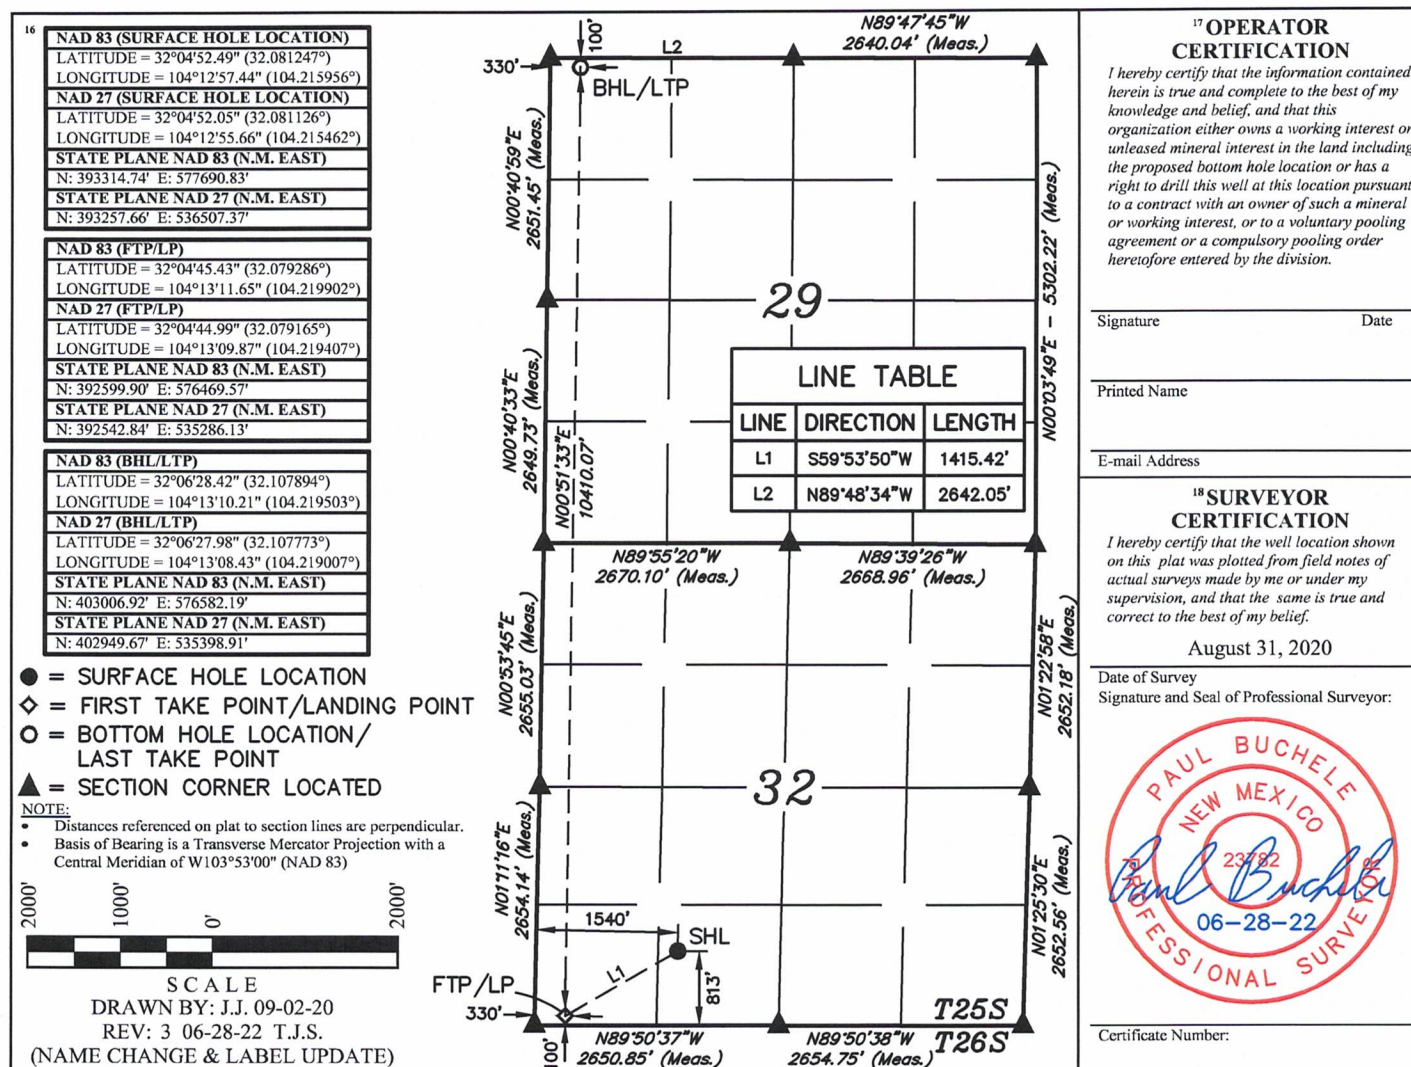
16

| NAD 83 (SURFACE HOLE LOCATION) |
|---|
| LATITUDE = 32°04'52.49" (32.081247°) |
| LONGITUDE = 104°12'57.44" (104.215956°) |
| NAD 27 (SURFACE HOLE LOCATION) |
| LATITUDE = 32°04'52.05" (32.081126°) |
| LONGITUDE = 104°12'55.66" (104.215462°) |
| STATE PLANE NAD 83 (N.M. EAST) |
| N: 393314.74' E: 577690.83' |
| STATE PLANE NAD 27 (N.M. EAST) |
| N: 393257.66' E: 536507.27' |

| NAD 83 (FTP/LP) |
|---|
| LATITUDE = 32°04'45.43" (32.079286°) |
| LONGITUDE = 104°13'11.65" (104.219902°) |
| NAD 27 (FTP/LP) |
| LATITUDE = 32°04'44.99" (32.079165°) |
| LONGITUDE = 104°13'09.87" (104.219407°) |
| STATE PLANE NAD 83 (N.M. EAST) |
| N: 392599.90' E: 576469.57' |
| STATE PLANE NAD 27 (N.M. EAST) |
| N: 392542.84' E: 535286.13' |

| NAD 83 (BHL/LTP) |
|---|
| LATITUDE = 32°06'28.42" (32.107894°) |
| LONGITUDE = 104°13'10.21" (104.219503°) |
| NAD 27 (BHL/LTP) |
| LATITUDE = 32°06'27.98" (32.107773°) |
| LONGITUDE = 104°13'08.43" (104.219007°) |
| STATE PLANE NAD 83 (N.M. EAST) |
| N: 403006.92' E: 576582.19' |
| STATE PLANE NAD 27 (N.M. EAST) |
| N: 402949.67' E: 535398.91' |

● = SURFACE HOLE LOCATION
◇ = FIRST TAKE POINT/LANDING POINT
○ = BOTTOM HOLE LOCATION/ LAST TAKE POINT
▲ = SECTION CORNER LOCATED

NOTE:
• Distances referenced on plat to section lines are perpendicular.
• Basis of Bearing is a Transverse Mercator Projection with a Central Meridian of W103°53'00" (NAD 83)

2000' 1000' 0' 2000'
SCALE
DRAWN BY: J.J. 09-02-20
REV: 3 06-28-22 T.J.S.
(NAME CHANGE & LABEL UPDATE)

100'
330'
L2
BHL/LTP
N89°47'45"W
2640.04' (Meas.)
N00°40'59"E
2651.45' (Meas.)
29
N00°03'49"E – 5302.22' (Meas.)
N00°40'33"E
2649.73' (Meas.)
N00°51'33"E
10410.07'

| LINE TABLE | | |
|---|---|---|
| LINE | DIRECTION | LENGTH |
| L1 | S59°53'50"W | 1415.42' |
| L2 | N89°48'34"W | 2642.05' |

N89°55'20"W
2670.10' (Meas.)
N89°39'26"W
2668.96' (Meas.)
N00°53'45"E
2655.03' (Meas.)
N01°22'58"E
2652.18' (Meas.)
32
N01°11'16"E
2654.14' (Meas.)
N01°25'30"E
2652.56' (Meas.)
1540'
SHL
L1
813'
FTP/LP
330'
100'
N89°50'37"W
2650.85' (Meas.)
N89°50'38"W
2654.75' (Meas.)
T25S
T26S

17 OPERATOR CERTIFICATION
I hereby certify that the information contained herein is true and complete to the best of my knowledge and belief, and that this organization either owns a working interest or unleased mineral interest in the land including the proposed bottom hole location or has a right to drill this well at this location pursuant to a contract with an owner of such a mineral or working interest, or to a voluntary pooling agreement or a compulsory pooling order heretofore entered by the division.

Signature Date

Printed Name

E-mail Address

18 SURVEYOR CERTIFICATION
I hereby certify that the well location shown on this plat was plotted from field notes of actual surveys made by me or under my supervision, and that the same is true and correct to the best of my belief.

August 31, 2020
Date of Survey
Signature and Seal of Professional Surveyor:

PAUL BUCHELE
NEW MEXICO
23782
Paul Buchele
06-28-22
PROFESSIONAL SURVEYOR

Certificate Number: